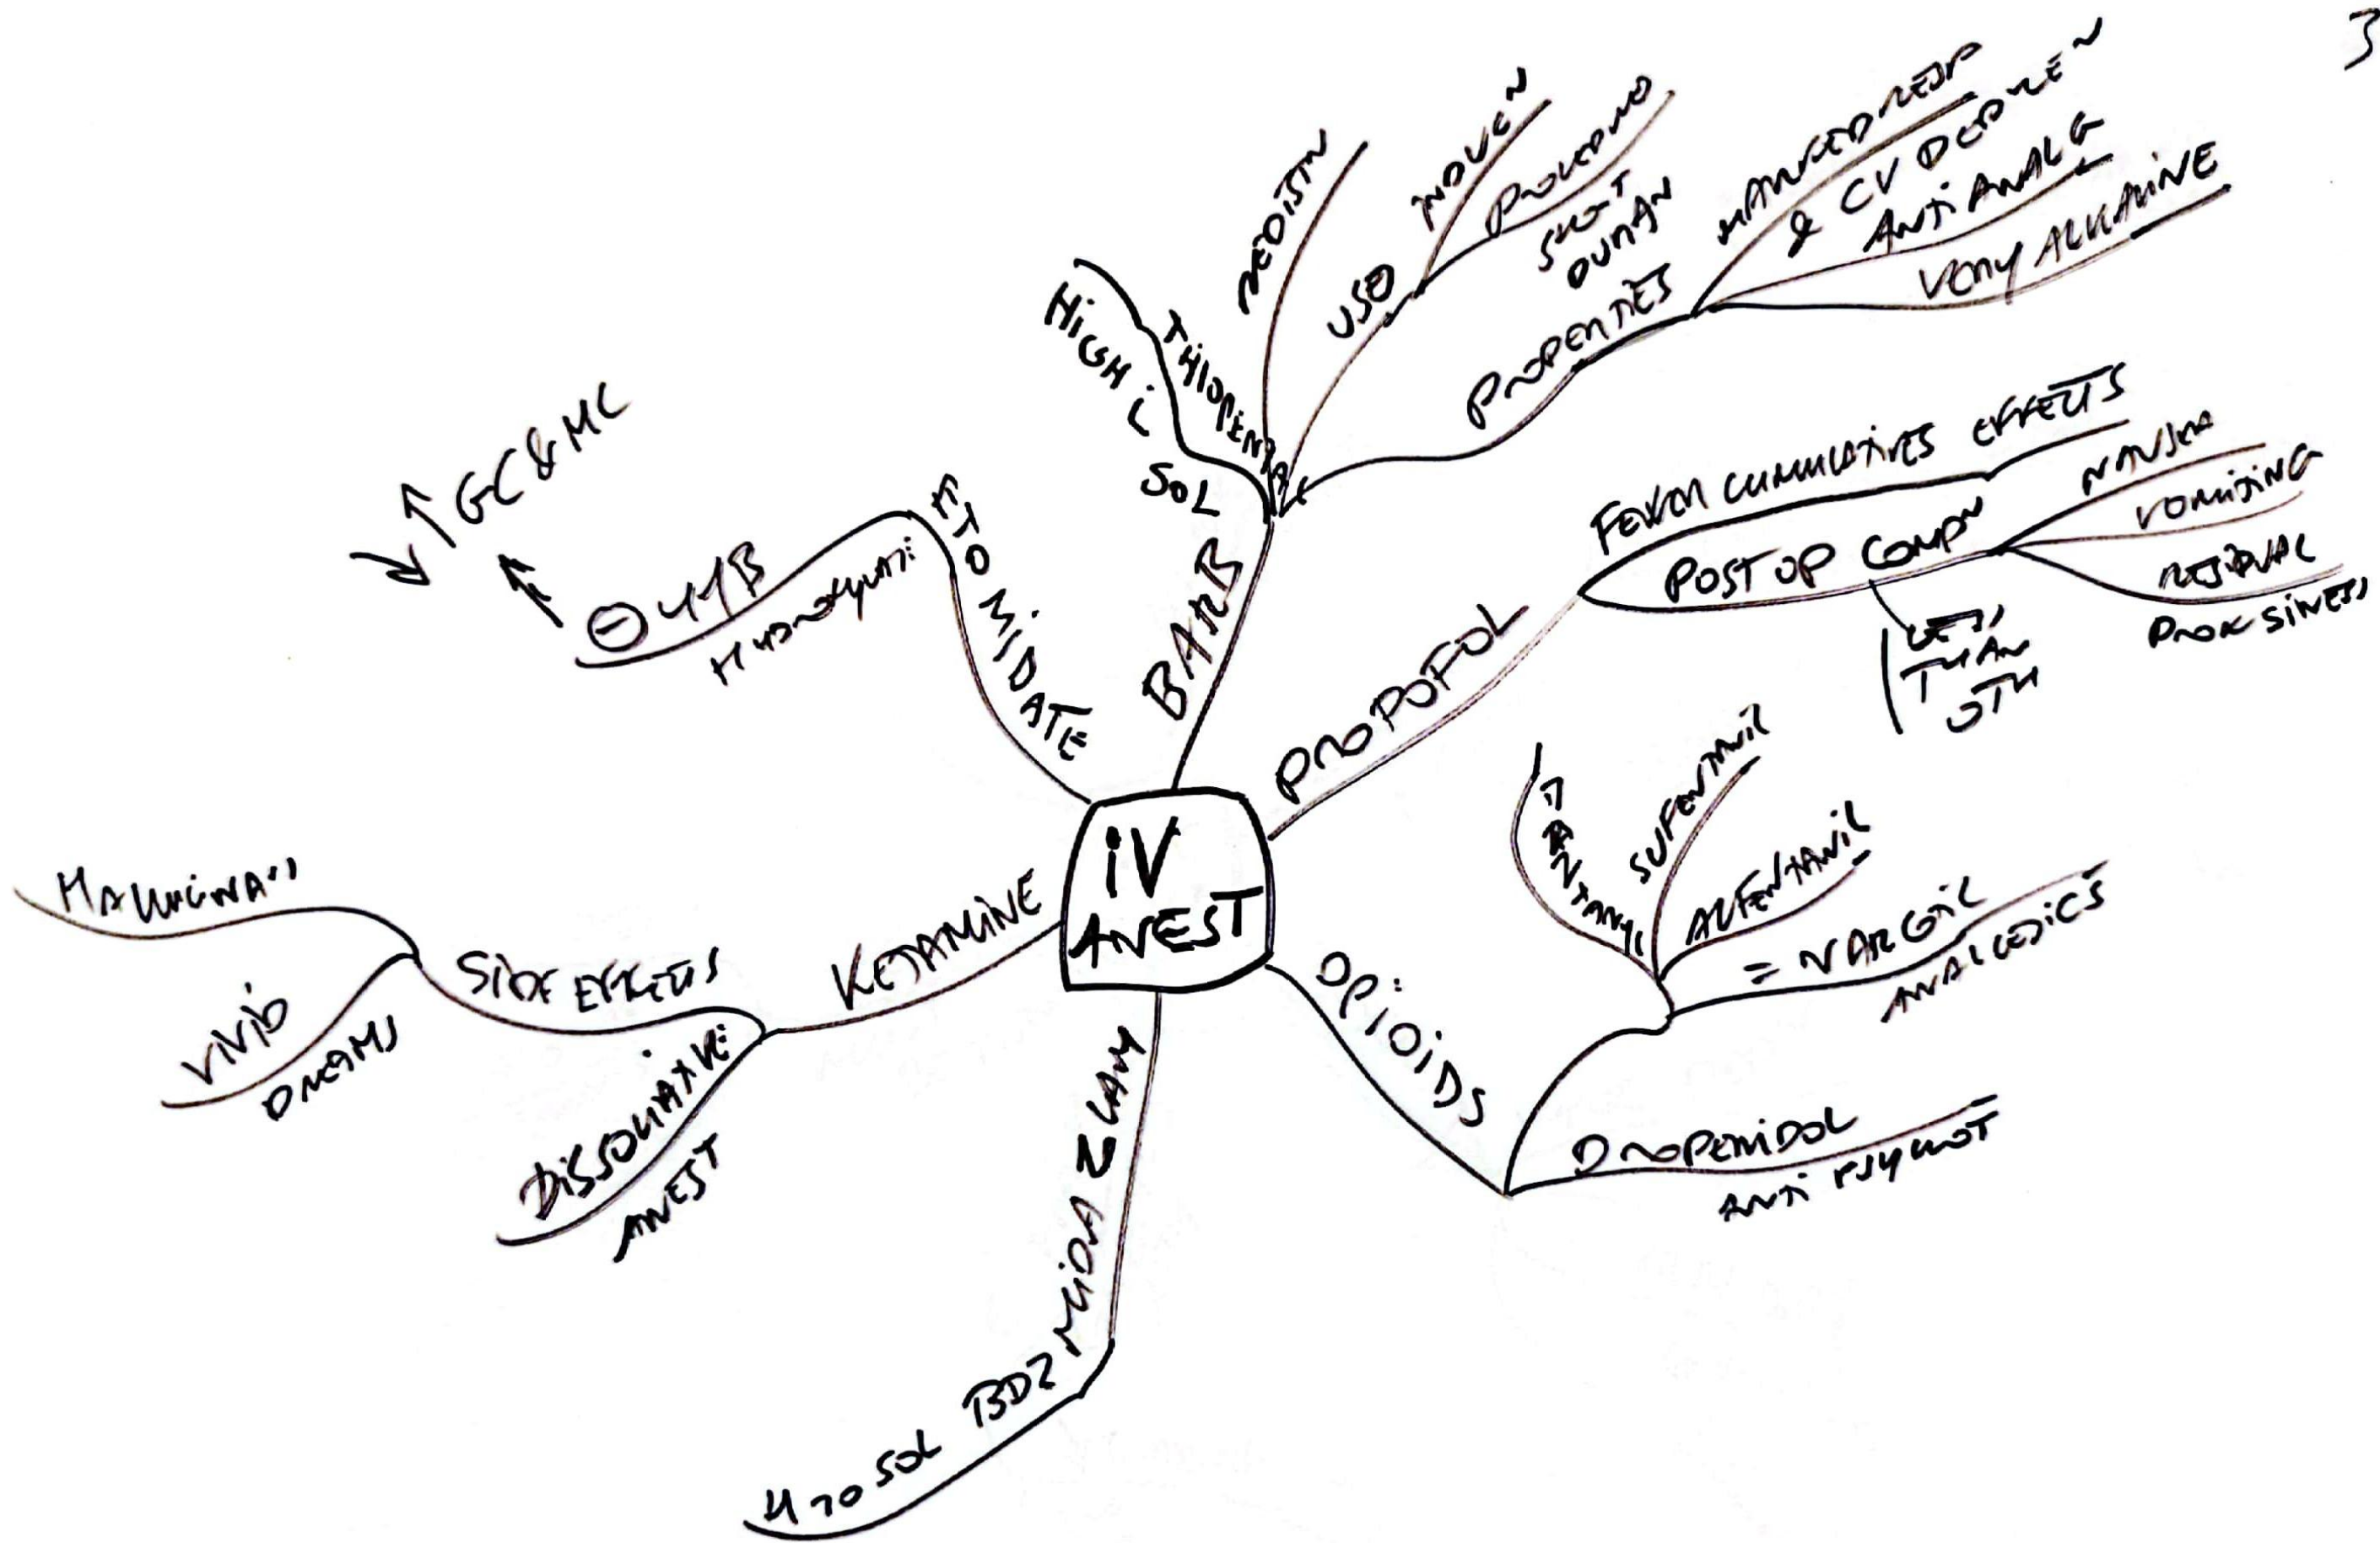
3

iV ANEST

BARB

THIOPENTAL

HIGH L SOL

REDISTN

USED INDUCN

PROLONG

SHORT DURAN

PROPERTIES

HAEMODYNAMIC & CV DEPRESSION

ANTI ANALG

VERY ALKALINE

PROPOFOL

FEWER CUMMULATIVES EFFECTS

POST OP COMPN

NAUSEA

VOMITING

RESIDUAL

DROWSINESS

LESS THAN OTH

OPIOIDS

FENTANYL

SUFENTANIL

ALFENTANIL

= NARCOTIC ANALGESICS

DROPERIDOL

ANTI EMETIC

MIDAZOLAM

H2O SOL BDZ

KETAMINE

SIDE EFFECTS

HALLUCINATIONS

VIVID DREAMS

DISSOCIATIVE ANEST

ETOMIDATE

HYDROLYSIS

⊖ 11β

↓ ↑ GC & MC